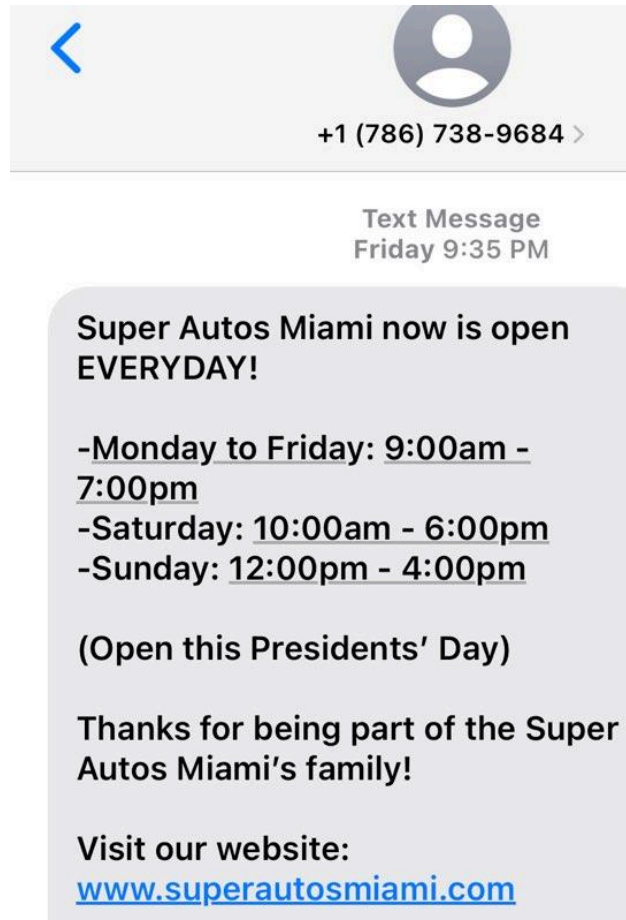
+1 (786) 738-9684 >

Text Message
Friday 9:35 PM

Super Autos Miami now is open EVERYDAY!

-Monday to Friday: 9:00am - 7:00pm
-Saturday: 10:00am - 6:00pm
-Sunday: 12:00pm - 4:00pm

(Open this Presidents' Day)

Thanks for being part of the Super Autos Miami's family!

Visit our website:
www.superautosmiami.com